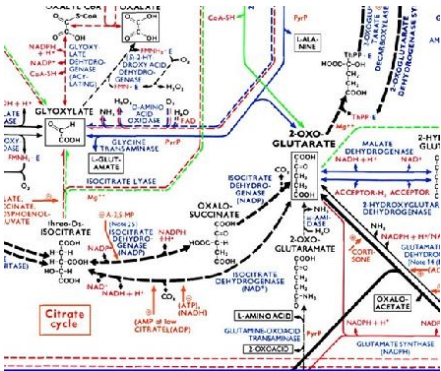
OXALYL CoA
OXALATE
CoA-SH
PyrP
L-ALA-NINE
NADPH + H⁺
GLYOXYLATE DEHYDROGENASE (ACYLATING)
NADP⁺
CoA-SH
2-HYDROXY ACID DEHYDROGENASE
FMN
H₂O₂
O₂
NH₃
D-AMINO ACID OXIDASE
FAD
GLYOXYLATE
COOH
GLYCINE TRANSAMINASE
L-GLUTAMATE
PyrP
ISOCITRATE LYASE
2-OXO-GLUTARATE
Mg⁺⁺
ISOCITRATE DEHYDROGENASE (NADP)
OXALO-SUCCINATE
CO₂
threo-Ds-ISOCITRATE
ISOCITRATE DEHYDROGENASE (NADH)
NADPH + H⁺
NADP⁺
2-OXO-GLUTARATE
ISOCITRATE DEHYDROGENASE (NAD⁺)
NAD⁺
NADH + H⁺
CO₂
(AMP at low CITRATE)(ADP)
(ATP)(NADH)
Citrate cycle
L-AMINO ACID
GLUTAMINE-AMINO ACID TRANSAMINASE
2-OXOACID
MALATE DEHYDROGENASE
NADH + H⁺
ACCEPTOR-H₂
ACCEPTOR
2-HYDROXYGLUTARATE DEHYDROGENASE
OXOGLUTARATE DEHYDROGENASE
GLUTAMATE DEHYDROGENASE
CORTISONE
OXALO-ACETATE
NADPH + H⁺
GLUTAMATE SYNTHASE (NADPH)
COOH
TPP